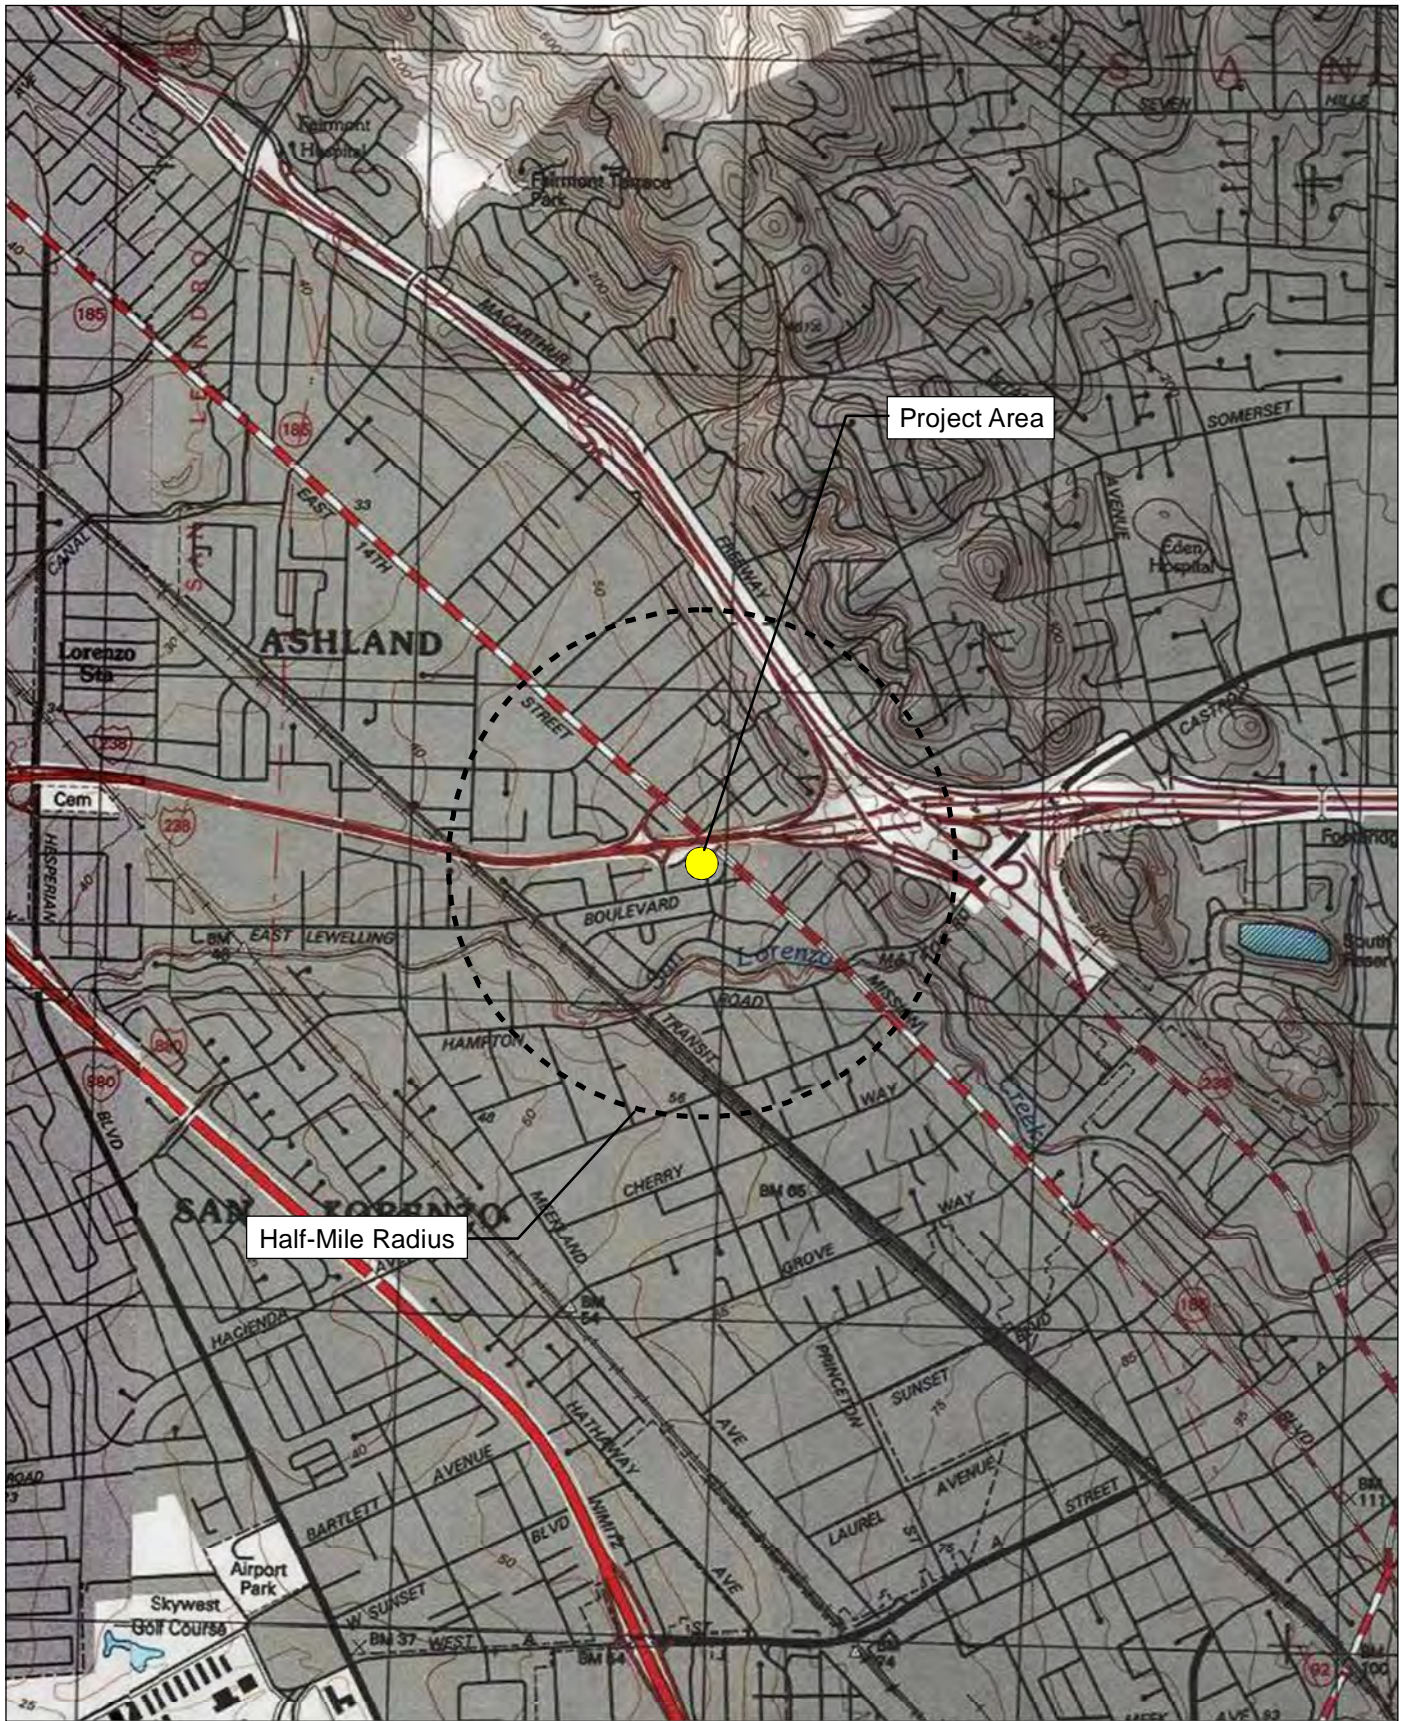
Fairmont Hospital
Fairmont Terrace Park
SEVEN HILLS
MACARTHUR
Project Area
SOMERSET
AVENUE
Eden Hospital
FREEWAY
EAST 14TH
ASHLAND
Lorenzo Sta
CANAL
STREET
CASTRO
Cem
238
HESPERIAN
185
BOULEVARD
EAST LEWELLING
BM 46
San Lorenzo
ROAD
MISSION
Creek
HAMPTON
TRANSIT
WAY
880
BLVD
CHERRY
BM 65
WAY
SAN LORENZO
Half-Mile Radius
MEEKLAND
GROVE
HACIENDA
BM 54
PRINCETON
SUNSET
BLVD
AVENUE
BARTLETT
HATHAWAY
AVE
LAUREL
STREET
Airport Park
Skywest Golf Course
W SUNSET
NIMITZ
BM 37
WEST
BM 54
ST
92
BM 111
BM 100